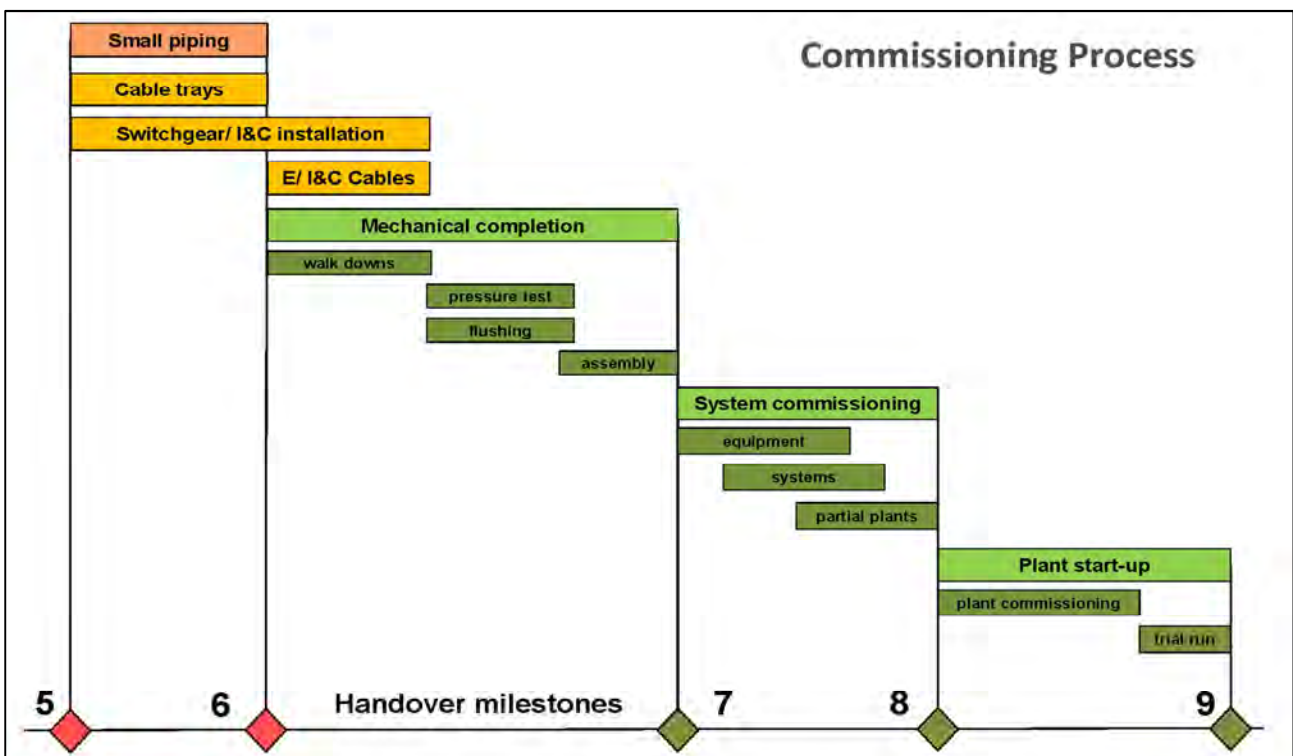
Commissioning Process

Small piping

Cable trays

Switchgear/ I&C installation

E/ I&C Cables

Mechanical completion

walk downs

pressure test

flushing

assembly

System commissioning

equipment

systems

partial plants

Plant start-up

plant commissioning

trial run

5

6

Handover milestones

7

8

9